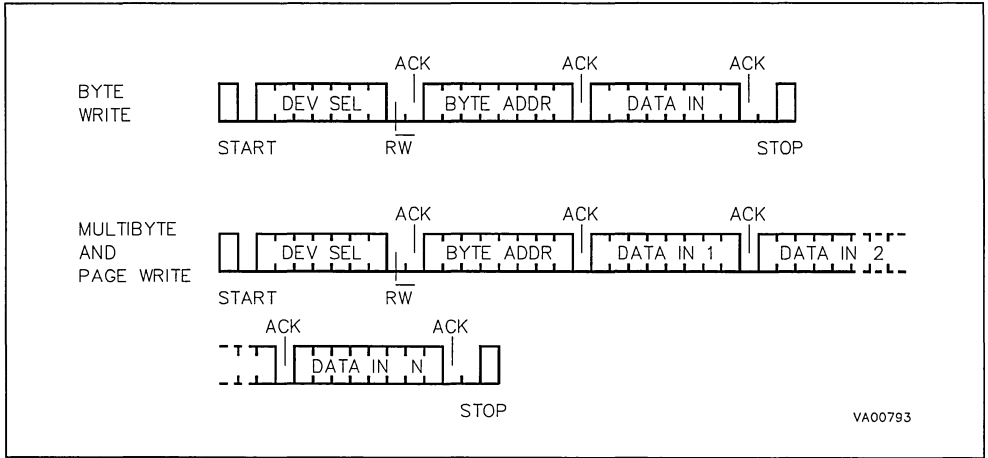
BYTE WRITE

ACK ACK ACK

DEV SEL BYTE ADDR DATA IN

START $\overline{RW}$ STOP

MULTIBYTE AND PAGE WRITE

ACK ACK ACK

DEV SEL BYTE ADDR DATA IN 1 DATA IN 2

START $\overline{RW}$

ACK ACK

DATA IN N

STOP

VA00793